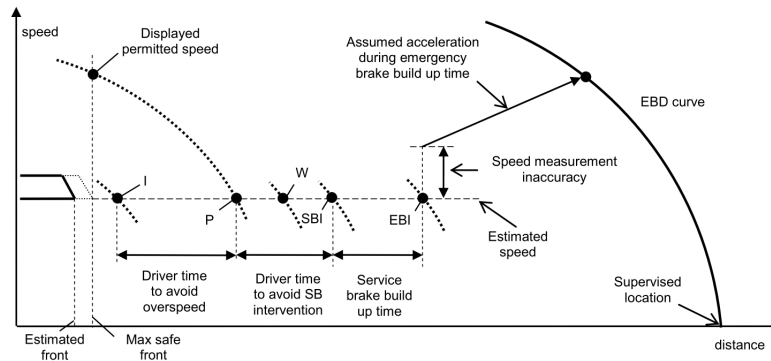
speed

Displayed permitted speed

Assumed acceleration during emergency brake build up time

EBD curve

W

I

P

SBI

EBI

Speed measurement inaccuracy

Estimated speed

Driver time to avoid overspeed

Driver time to avoid SB intervention

Service brake build up time

Supervised location

Estimated front

Max safe front

distance